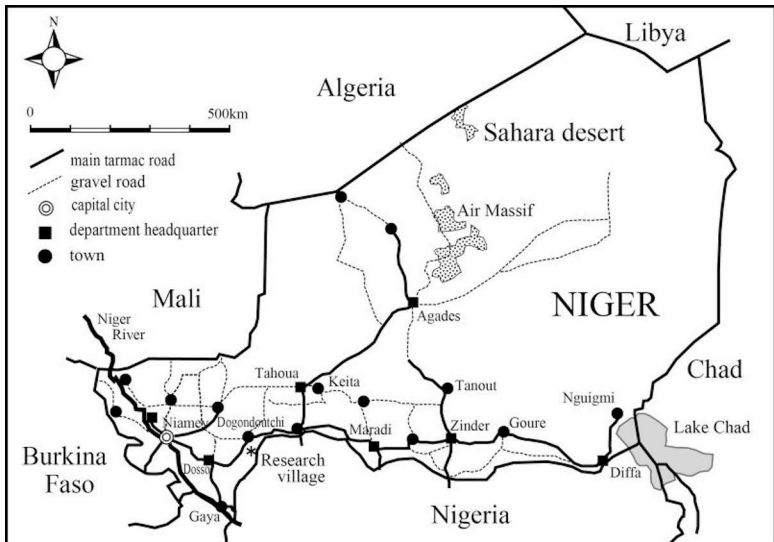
N

0 500km

main tarmac road
gravel road
capital city
department headquarter
town

Libya
Algeria
Sahara desert
Air Massif
Mali
NIGER
Chad
Niger River
Agades
Tahoua
Keita
Tanout
Nguigmi
Niamey
Dogondoutchi
Maradi
Zinder
Goure
Lake Chad
Diffa
Burkina Faso
Dosso
Research village
Gaya
Nigeria